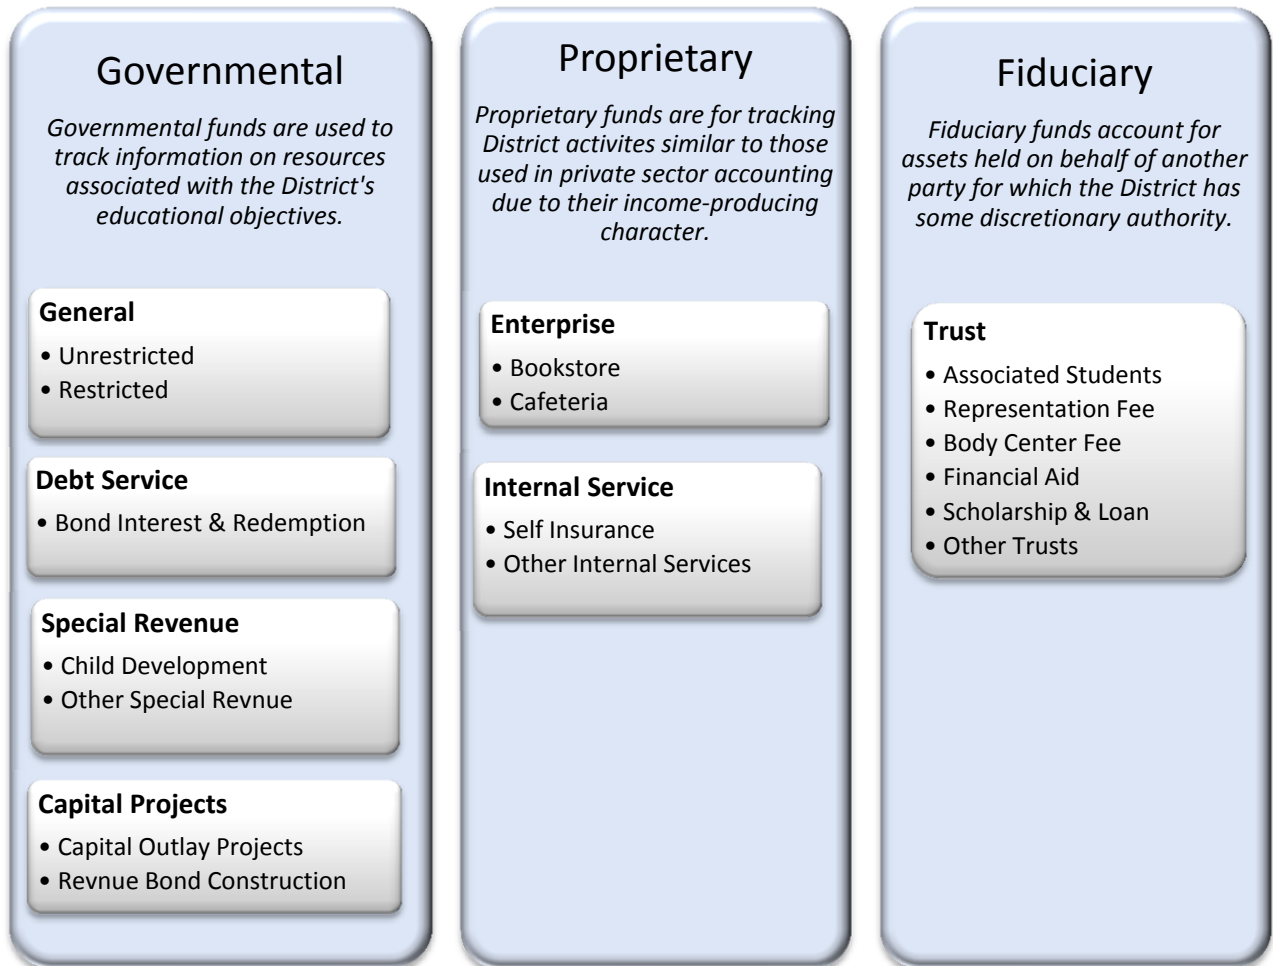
Governmental

Governmental funds are used to track information on resources associated with the District's educational objectives.

General
• Unrestricted
• Restricted

Debt Service
• Bond Interest & Redemption

Special Revenue
• Child Development
• Other Special Revnue

Capital Projects
• Capital Outlay Projects
• Revnue Bond Construction

Proprietary

Proprietary funds are for tracking District activites similar to those used in private sector accounting due to their income-producing character.

Enterprise
• Bookstore
• Cafeteria

Internal Service
• Self Insurance
• Other Internal Services

Fiduciary

Fiduciary funds account for assets held on behalf of another party for which the District has some discretionary authority.

Trust
• Associated Students
• Representation Fee
• Body Center Fee
• Financial Aid
• Scholarship & Loan
• Other Trusts